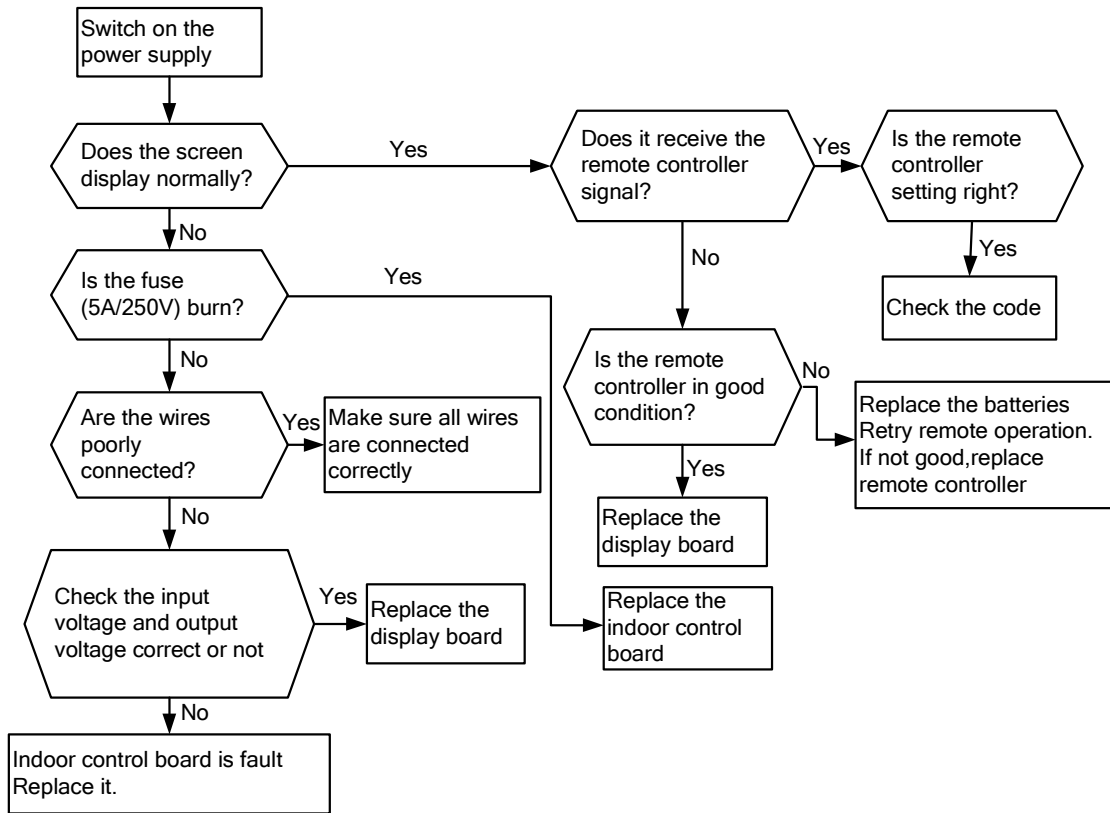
Switch on the power supply

Does the screen display normally?

Yes

Does it receive the remote controller signal?

Yes

Is the remote controller setting right?

Yes

Check the code

No

Is the fuse (5A/250V) burn?

Yes

No

Is the remote controller in good condition?

No

Replace the batteries
Retry remote operation.
If not good,replace remote controller

Yes

Replace the display board

No

Are the wires poorly connected?

Yes

Make sure all wires are connected correctly

No

Check the input voltage and output voltage correct or not

Yes

Replace the display board

Replace the indoor control board

No

Indoor control board is fault
Replace it.